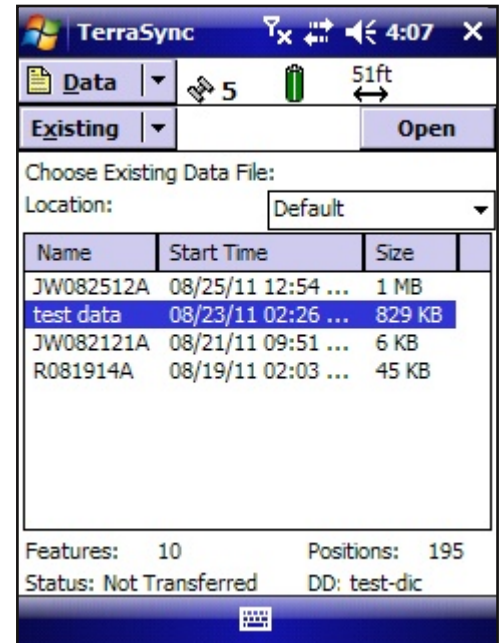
TerraSync 4:07 ×

Data 5 51ft

Existing Open

Choose Existing Data File:

Location: Default

| Name | Start Time | Size |
|---|---|---|
| JW082512A | 08/25/11 12:54 ... | 1 MB |
| test data | 08/23/11 02:26 ... | 829 KB |
| JW082121A | 08/21/11 09:51 ... | 6 KB |
| R081914A | 08/19/11 02:03 ... | 45 KB |

Features: 10 Positions: 195

Status: Not Transferred DD: test-dic